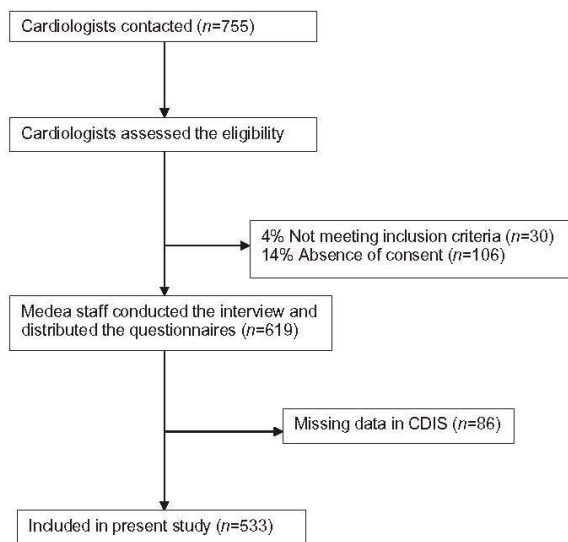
Cardiologists contacted ($n$=755)

Cardiologists assessed the eligibility

4% Not meeting inclusion criteria ($n$=30)
14% Absence of consent ($n$=106)

Medea staff conducted the interview and distributed the questionnaires ($n$=619)

Missing data in CDIS ($n$=86)

Included in present study ($n$=533)